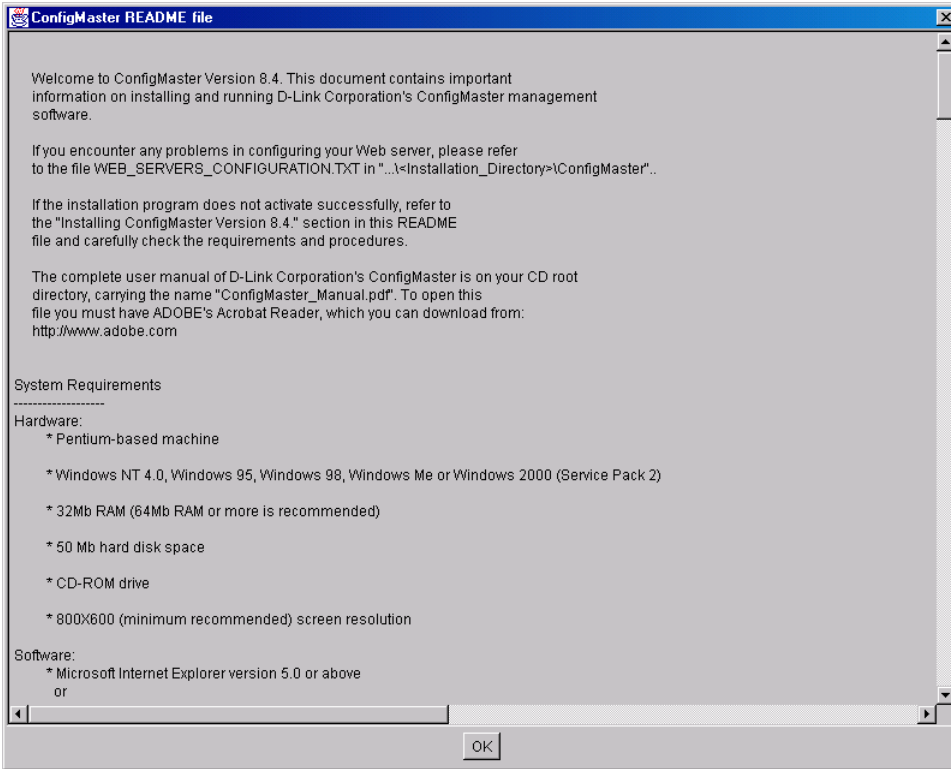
ConfigMaster README file

Welcome to ConfigMaster Version 8.4. This document contains important information on installing and running D-Link Corporation's ConfigMaster management software.

If you encounter any problems in configuring your Web server, please refer to the file WEB_SERVERS_CONFIGURATION.TXT in "...\<Installation_Directory>\ConfigMaster"..

If the installation program does not activate successfully, refer to the "Installing ConfigMaster Version 8.4." section in this README file and carefully check the requirements and procedures.

The complete user manual of D-Link Corporation's ConfigMaster is on your CD root directory, carrying the name "ConfigMaster_Manual.pdf". To open this file you must have ADOBE's Acrobat Reader, which you can download from: http://www.adobe.com

System Requirements
-------------------
Hardware:
* Pentium-based machine

* Windows NT 4.0, Windows 95, Windows 98, Windows Me or Windows 2000 (Service Pack 2)

* 32Mb RAM (64Mb RAM or more is recommended)

* 50 Mb hard disk space

* CD-ROM drive

* 800X600 (minimum recommended) screen resolution

Software:
* Microsoft Internet Explorer version 5.0 or above
or

OK